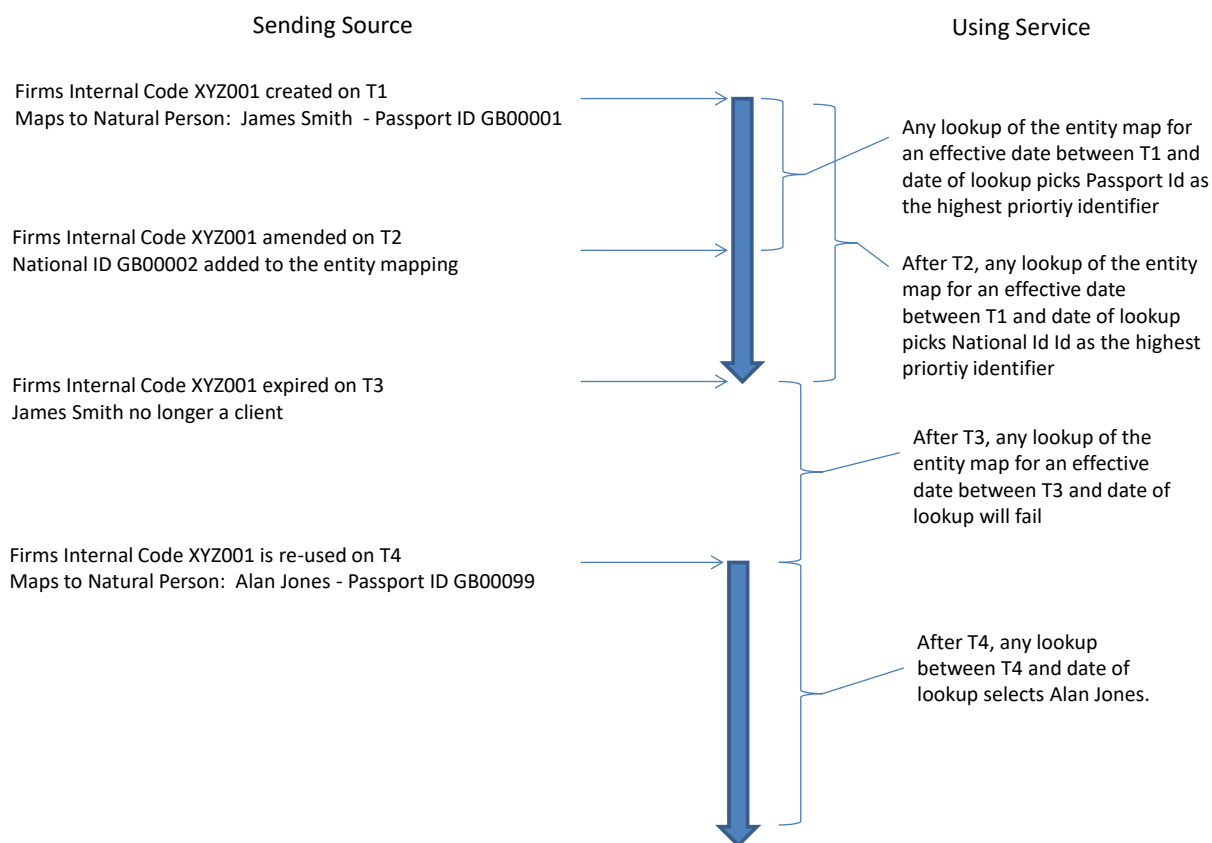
Sending Source

Using Service

Firms Internal Code XYZ001 created on T1
Maps to Natural Person: James Smith - Passport ID GB00001

Any lookup of the entity map for an effective date between T1 and date of lookup picks Passport Id as the highest priortiy identifier

Firms Internal Code XYZ001 amended on T2
National ID GB00002 added to the entity mapping

After T2, any lookup of the entity map for an effective date between T1 and date of lookup picks National Id Id as the highest priortiy identifier

Firms Internal Code XYZ001 expired on T3
James Smith no longer a client

After T3, any lookup of the entity map for an effective date between T3 and date of lookup will fail

Firms Internal Code XYZ001 is re-used on T4
Maps to Natural Person: Alan Jones - Passport ID GB00099

After T4, any lookup between T4 and date of lookup selects Alan Jones.